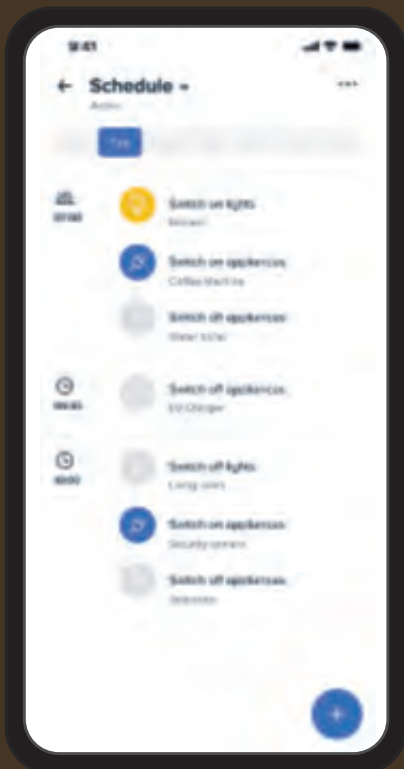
9:41

Schedule

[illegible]

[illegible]

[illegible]

Switch on lights

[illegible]

Switch on appliances

Coffee Machine

Switch off appliances

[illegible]

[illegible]

Switch off appliances

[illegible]

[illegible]

Switch off lights

Living room

Switch on appliances

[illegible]

Switch off appliances

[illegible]

+